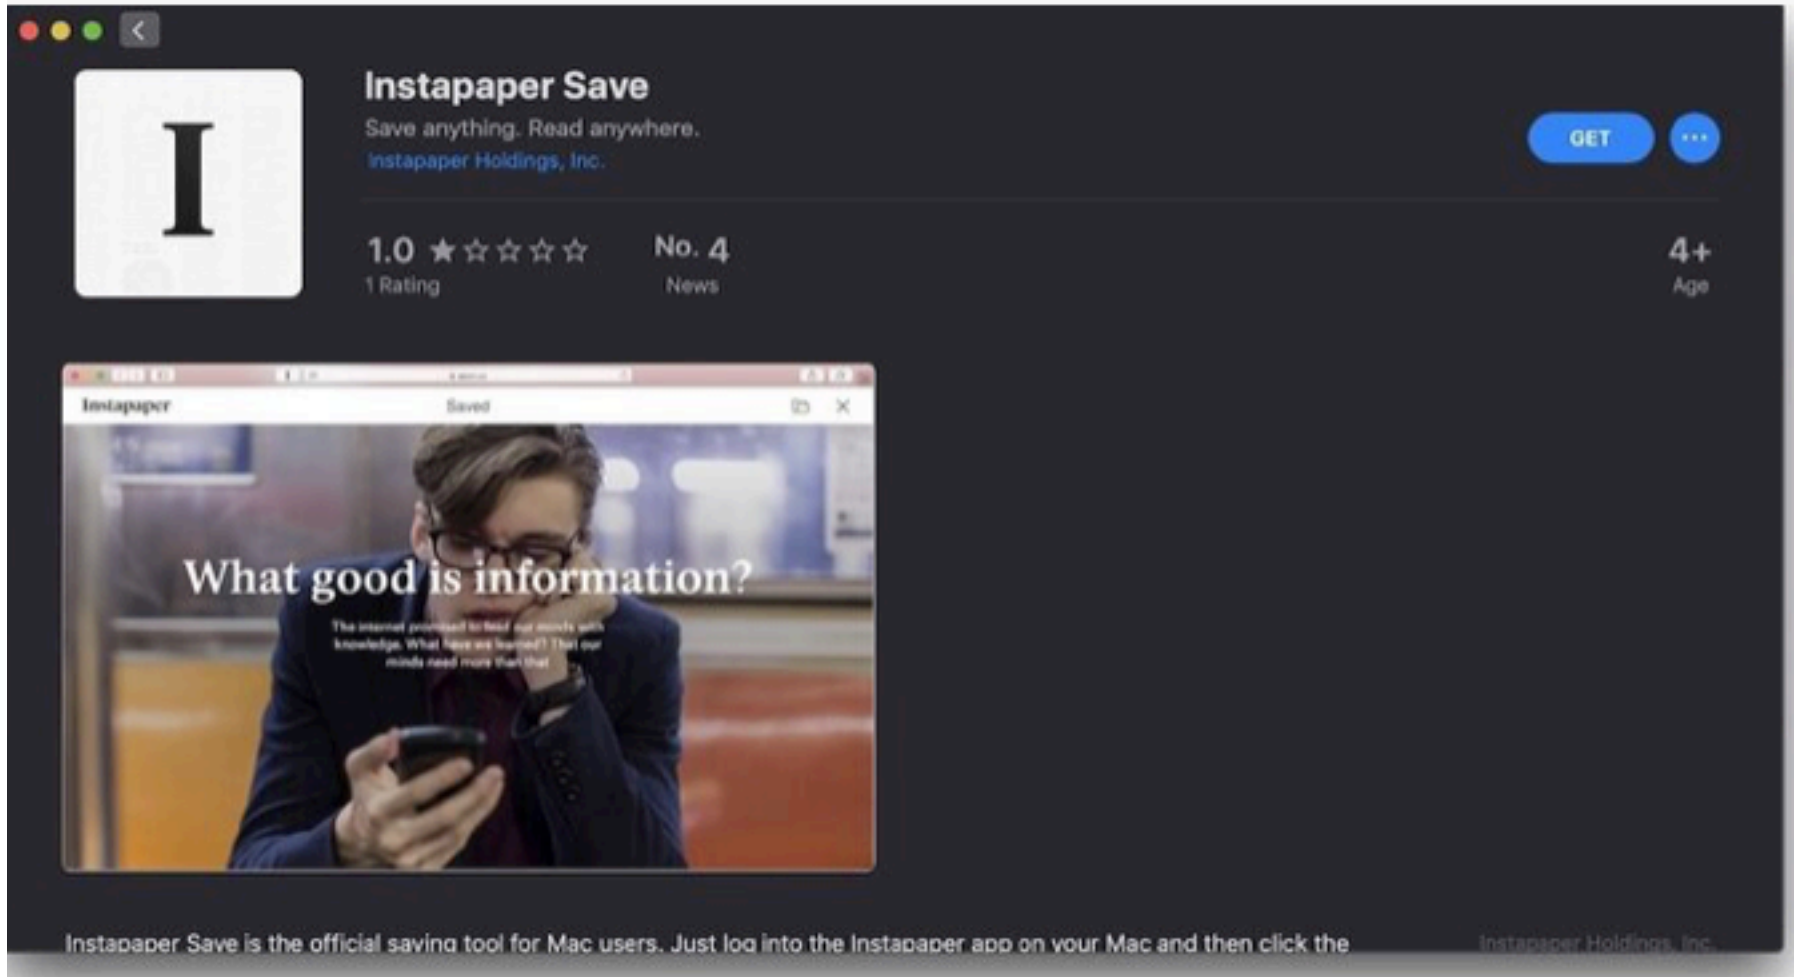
I

Instapaper Save

Save anything. Read anywhere.

Instapaper Holdings, Inc.

GET

1.0 ★☆☆☆☆
1 Rating

No. 4
News

4+
Age

Instapaper

Saved

What good is information?

The internet promised to feed our minds with knowledge. What have we learned? That our minds need more than that.

Instapaper Save is the official saving tool for Mac users. Just log into the Instapaper app on your Mac and then click the

Instapaper Holdings, Inc.